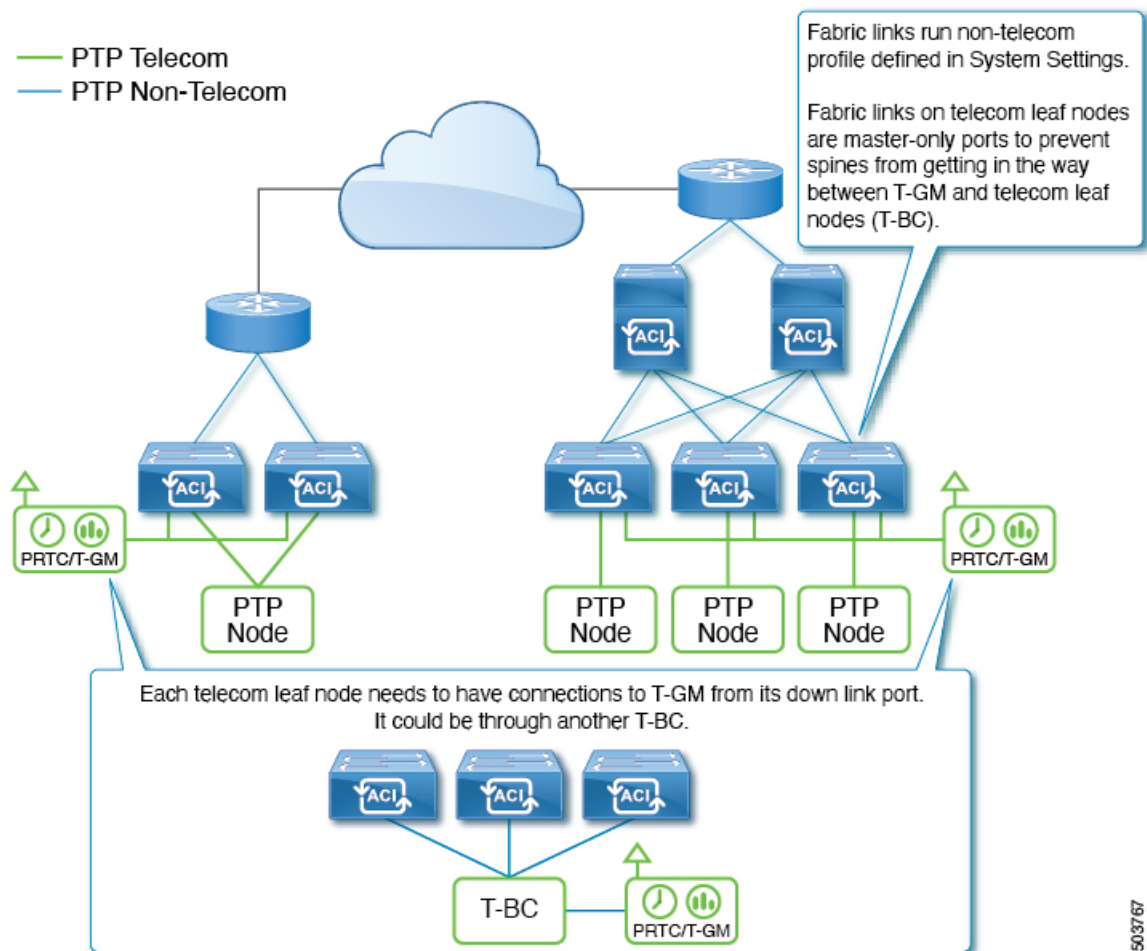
PTP Telecom
PTP Non-Telecom

Fabric links run non-telecom profile defined in System Settings.

Fabric links on telecom leaf nodes are master-only ports to prevent spines from getting in the way between T-GM and telecom leaf nodes (T-BC).

ACI ACI

ACI ACI ACI ACI ACI

PRTC/T-GM

PRTC/T-GM

PTP Node

PTP Node

PTP Node

PTP Node

Each telecom leaf node needs to have connections to T-GM from its down link port. It could be through another T-BC.

ACI ACI ACI

T-BC

PRTC/T-GM

503767